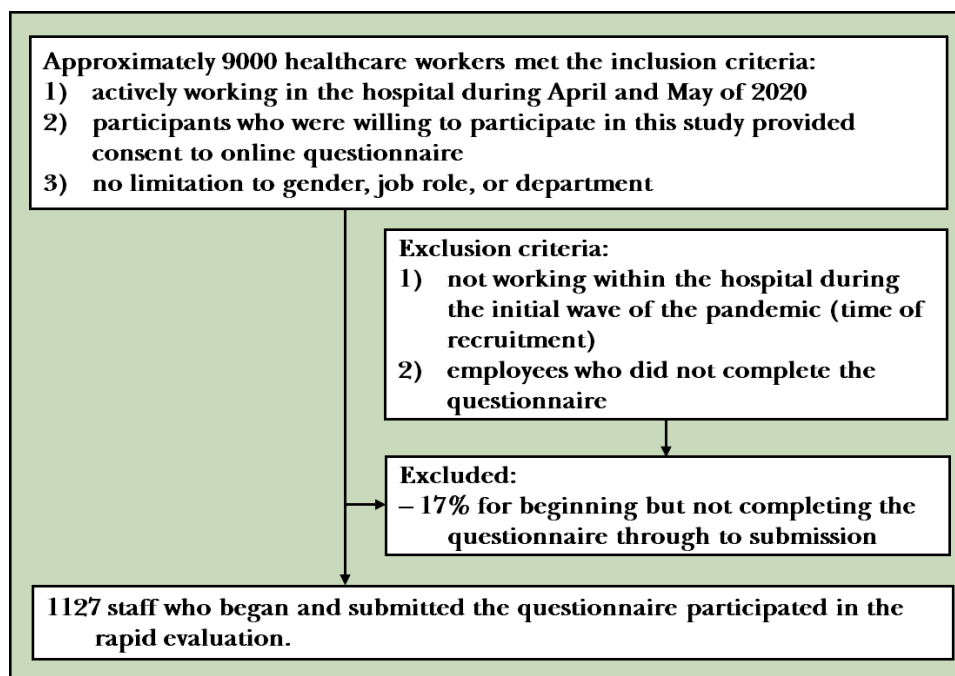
Approximately 9000 healthcare workers met the inclusion criteria:
1) actively working in the hospital during April and May of 2020
2) participants who were willing to participate in this study provided consent to online questionnaire
3) no limitation to gender, job role, or department

Exclusion criteria:
1) not working within the hospital during the initial wave of the pandemic (time of recruitment)
2) employees who did not complete the questionnaire

Excluded:
– 17% for beginning but not completing the questionnaire through to submission

1127 staff who began and submitted the questionnaire participated in the rapid evaluation.